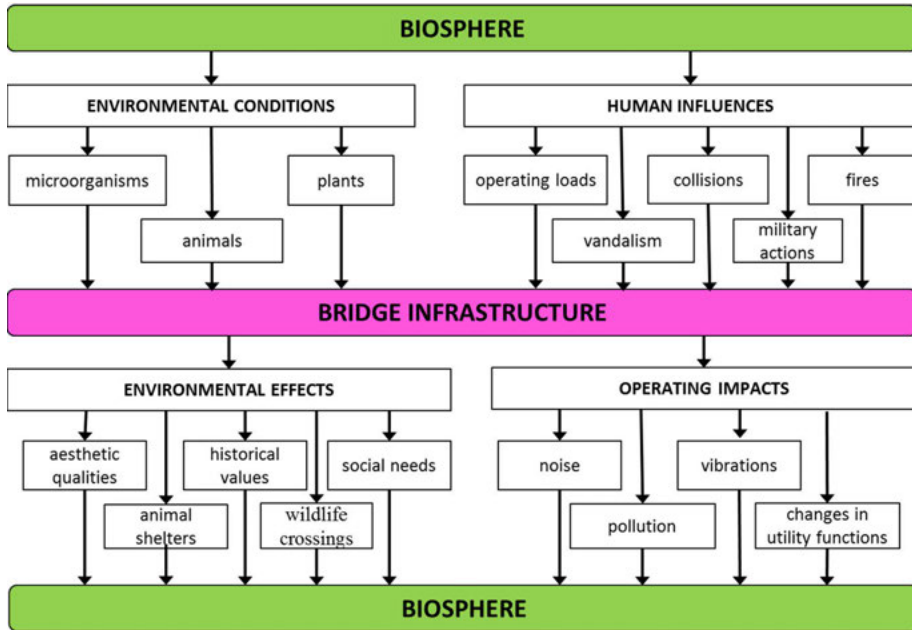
BIOSPHERE

ENVIRONMENTAL CONDITIONS

HUMAN INFLUENCES

microorganisms

animals

plants

operating loads

vandalism

collisions

military actions

fires

BRIDGE INFRASTRUCTURE

ENVIRONMENTAL EFFECTS

OPERATING IMPACTS

aesthetic qualities

animal shelters

historical values

wildlife crossings

social needs

noise

pollution

vibrations

changes in utility functions

BIOSPHERE